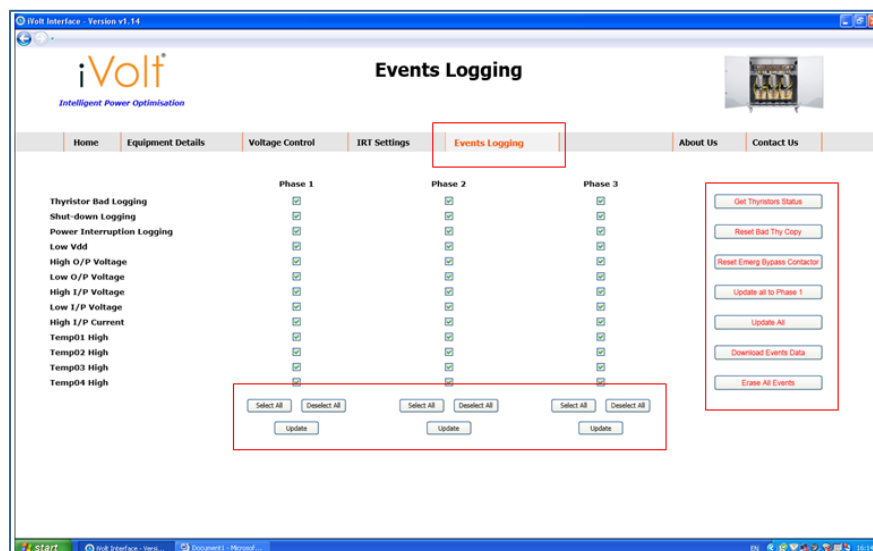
iVolt Interface - Version v1.14

iVolt®
Intelligent Power Optimisation

Events Logging

Home | Equipment Details | Voltage Control | IRT Settings | Events Logging | About Us | Contact Us

| | Phase 1 | Phase 2 | Phase 3 |
|---|---|---|---|
| Thyristor Bad Logging | ☑ | ☑ | ☑ |
| Shut-down Logging | ☑ | ☑ | ☑ |
| Power Interruption Logging | ☑ | ☑ | ☑ |
| Low Vdd | ☑ | ☑ | ☑ |
| High O/P Voltage | ☑ | ☑ | ☑ |
| Low O/P Voltage | ☑ | ☑ | ☑ |
| High I/P Voltage | ☑ | ☑ | ☑ |
| Low I/P Voltage | ☑ | ☑ | ☑ |
| High I/P Current | ☑ | ☑ | ☑ |
| Temp01 High | ☑ | ☑ | ☑ |
| Temp02 High | ☑ | ☑ | ☑ |
| Temp03 High | ☑ | ☑ | ☑ |
| Temp04 High | ☑ | ☑ | ☑ |

Select All | Deselect All | Select All | Deselect All | Select All | Deselect All

Update | Update | Update

Get Thyristors Status
Reset Bad Thy Copy
Reset Emerg Bypass Contactor
Update all to Phase 1
Update All
Download Events Data
Erase All Events

start | iVolt Interface - Versi... | Document1 - Microsof... | EN | 16:1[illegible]